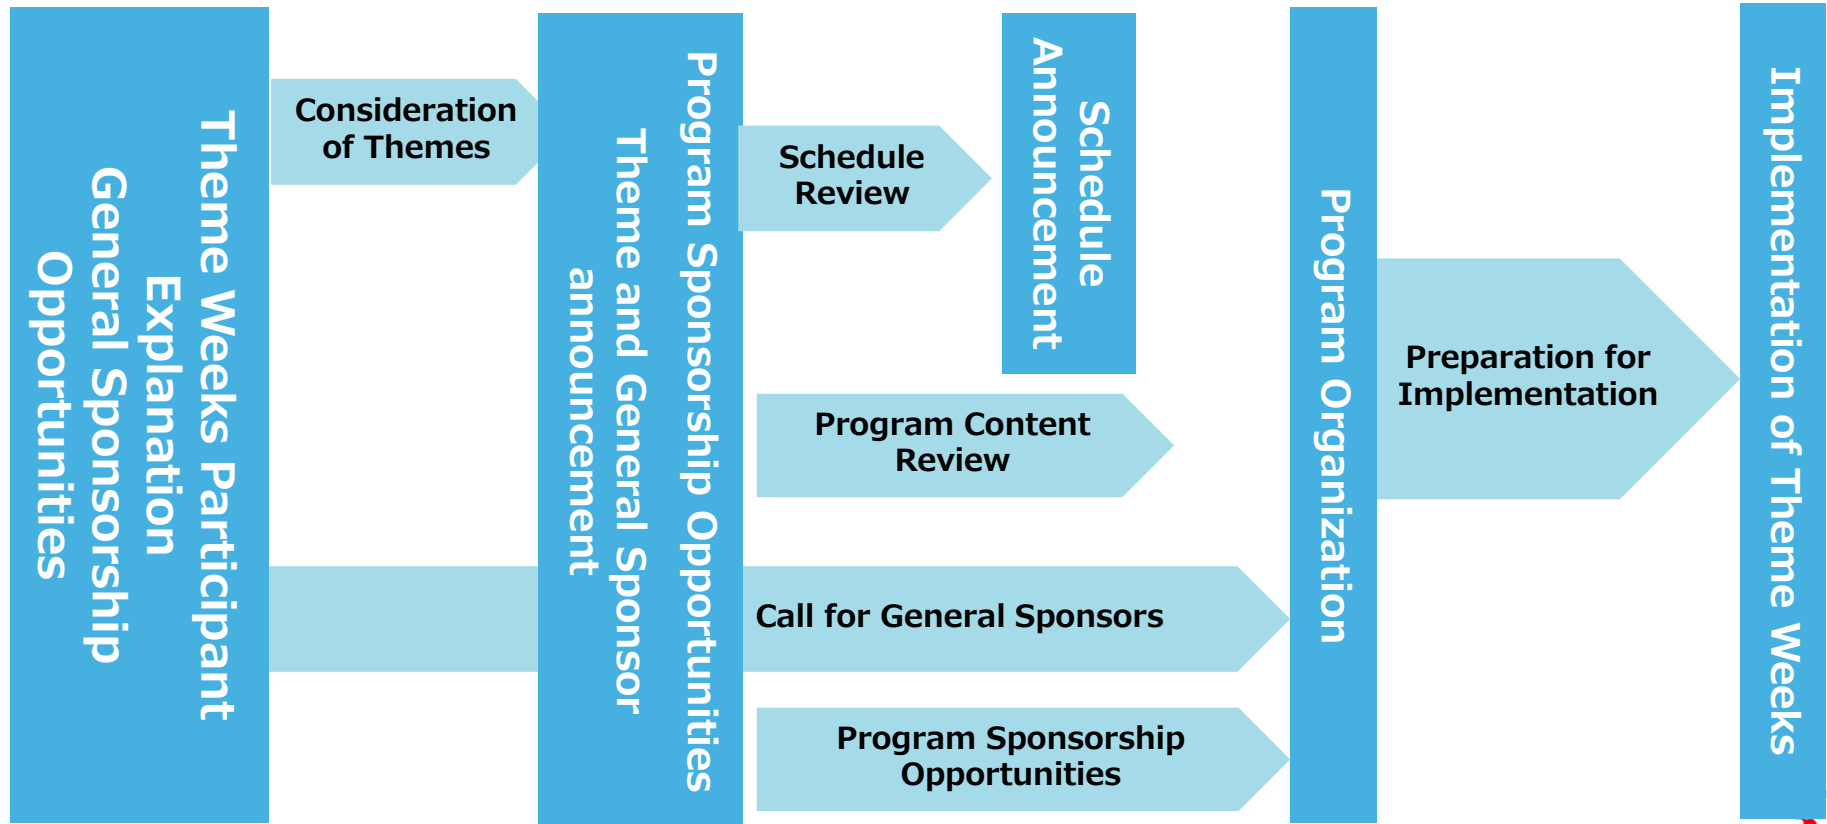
Theme Weeks Participant Explanation General Sponsorship Opportunities

Consideration of Themes

Program Sponsorship Opportunities Theme and General Sponsor announcement

Schedule Review

Schedule Announcement

Program Content Review

Call for General Sponsors

Program Sponsorship Opportunities

Program Organization

Preparation for Implementation

Implementation of Theme Weeks